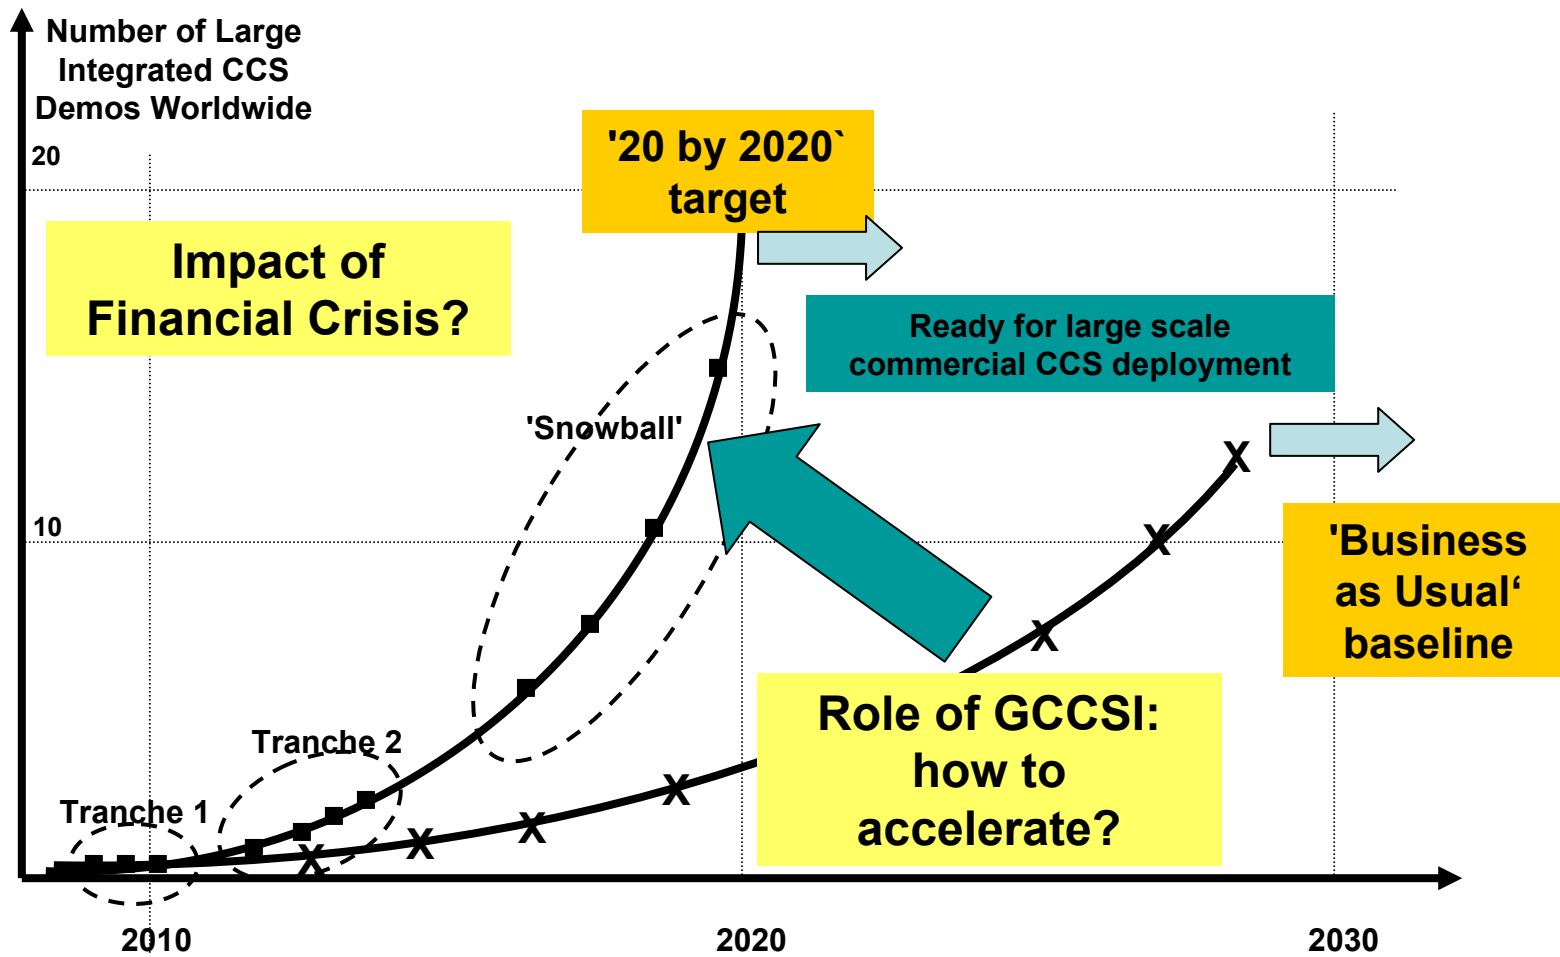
Number of Large Integrated CCS Demos Worldwide

20

'20 by 2020` target

Impact of Financial Crisis?

Ready for large scale commercial CCS deployment

'Snowball'

10

'Business as Usual' baseline

Role of GCCSI: how to accelerate?

Tranche 2

Tranche 1

2010

2020

2030